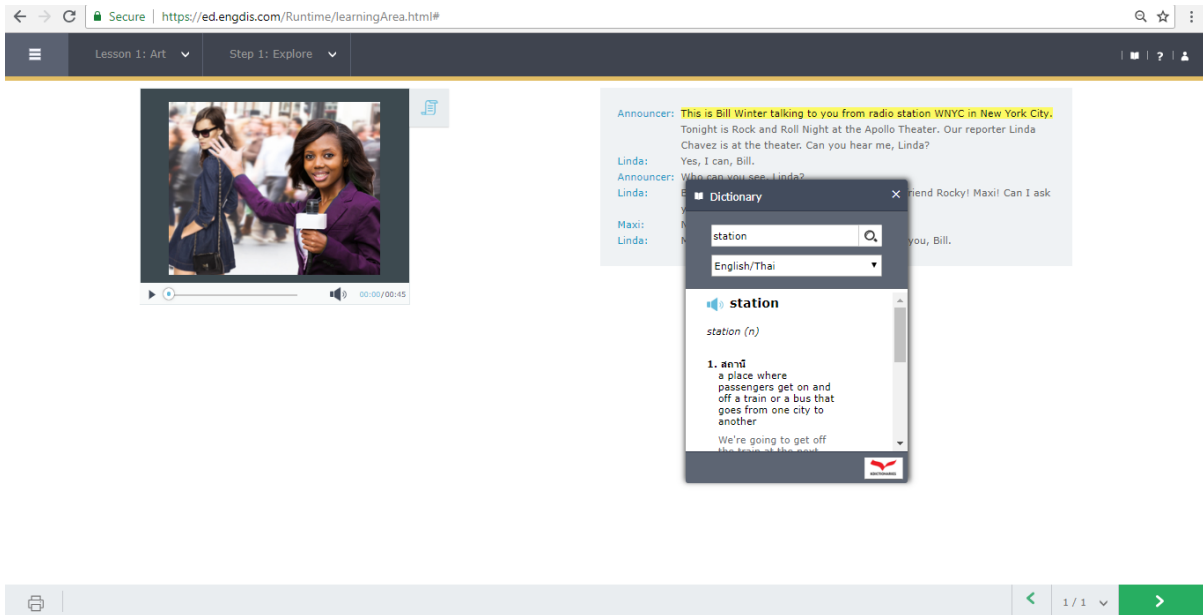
Secure | https://ed.engdis.com/Runtime/learningArea.html#

Lesson 1: Art

Step 1: Explore

?

00:00/00:45

Announcer: This is Bill Winter talking to you from radio station WNYC in New York City. Tonight is Rock and Roll Night at the Apollo Theater. Our reporter Linda Chavez is at the theater. Can you hear me, Linda?

Linda: Yes, I can, Bill.

Announcer: Who can you see, Linda?

Linda: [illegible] friend Rocky! Maxi! Can I ask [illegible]

Maxi: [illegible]

Linda: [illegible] you, Bill.

Dictionary

station

English/Thai

station

station (n)

1. สถานี
a place where passengers get on and off a train or a bus that goes from one city to another

We're going to get off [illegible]

1 / 1